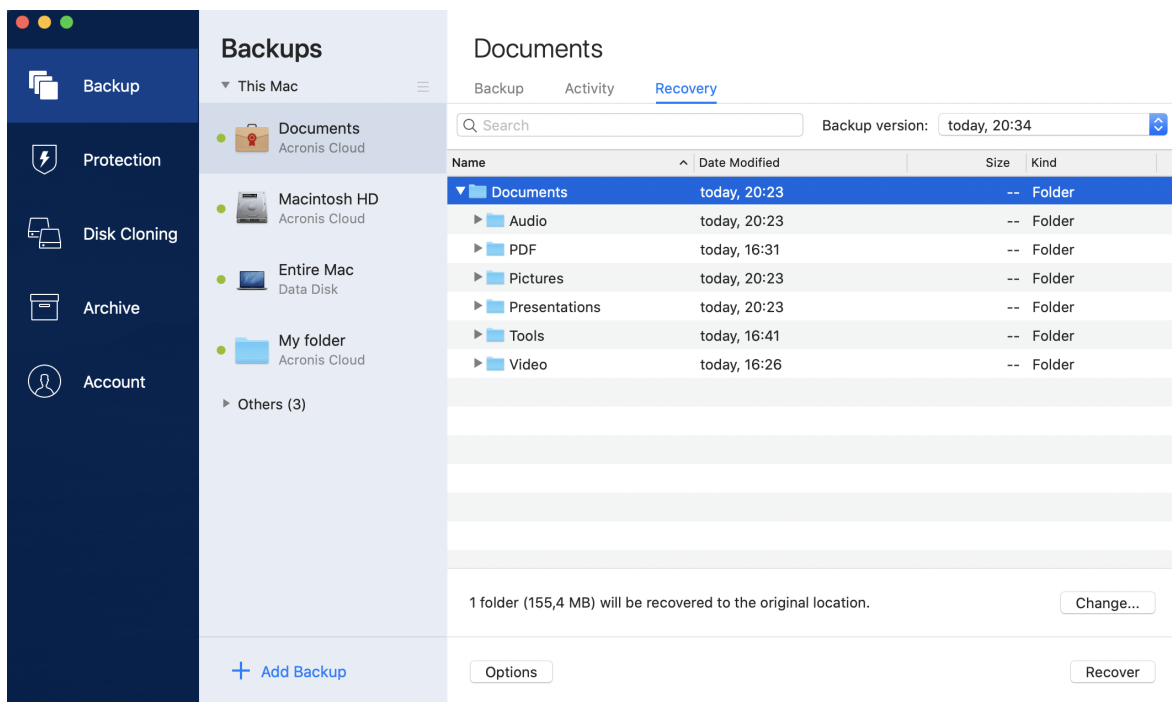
Backup

Protection

Disk Cloning

Archive

Account

Backups

This Mac

Documents
Acronis Cloud

Macintosh HD
Acronis Cloud

Entire Mac
Data Disk

My folder
Acronis Cloud

Others (3)

+ Add Backup

Documents

Backup Activity Recovery

Search

Backup version: today, 20:34

| Name | Date Modified | Size | Kind |
|---|---|---|---|
| Documents | today, 20:23 | -- | Folder |
| Audio | today, 20:23 | -- | Folder |
| PDF | today, 16:31 | -- | Folder |
| Pictures | today, 20:23 | -- | Folder |
| Presentations | today, 20:23 | -- | Folder |
| Tools | today, 16:41 | -- | Folder |
| Video | today, 16:26 | -- | Folder |

1 folder (155,4 MB) will be recovered to the original location.

Change...

Options

Recover